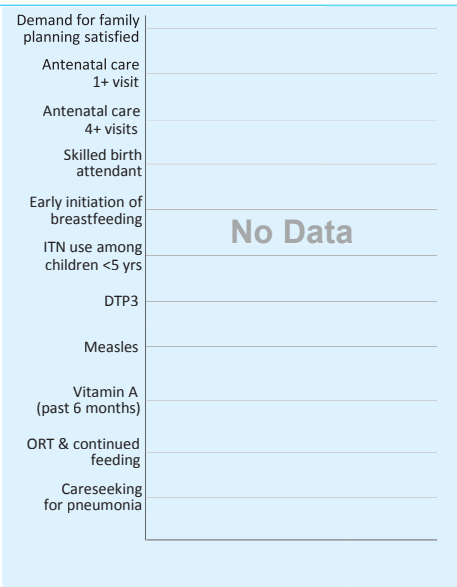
Demand for family planning satisfied

Antenatal care 1+ visit

Antenatal care 4+ visits

Skilled birth attendant

Early initiation of breastfeeding

ITN use among children <5 yrs

DTP3

Measles

Vitamin A (past 6 months)

ORT & continued feeding

Careseeking for pneumonia

No Data